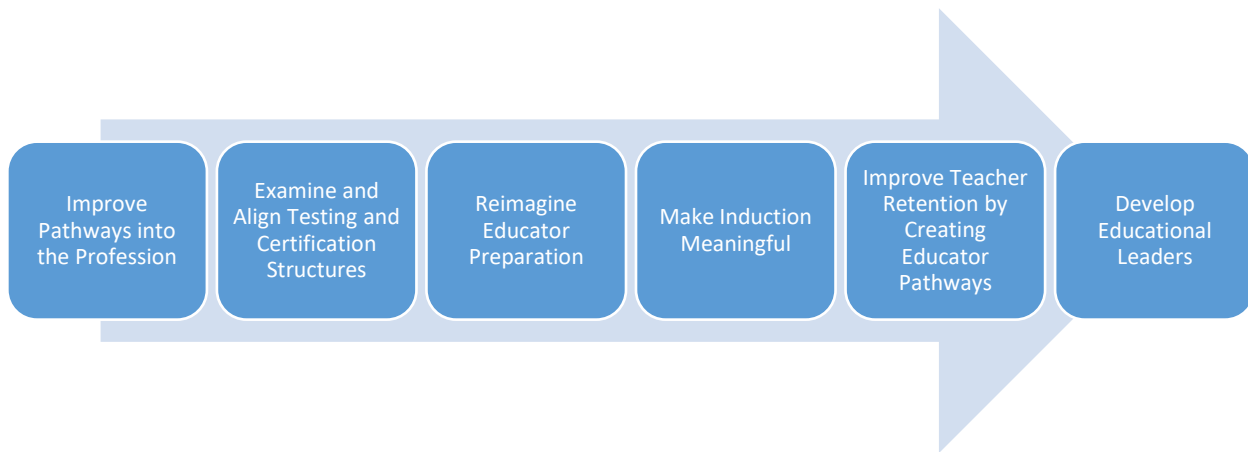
Improve Pathways into the Profession

Examine and Align Testing and Certification Structures

Reimagine Educator Preparation

Make Induction Meaningful

Improve Teacher Retention by Creating Educator Pathways

Develop Educational Leaders